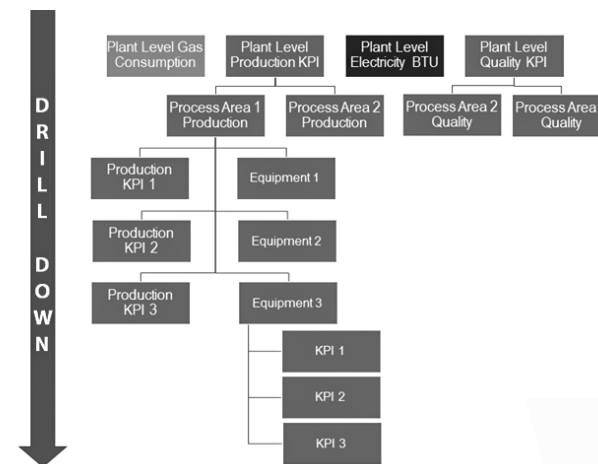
D
R
I
L
L

D
O
W
N

Plant Level Gas Consumption

Plant Level Production KPI

Plant Level Electricity BTU

Plant Level Quality KPI

Process Area 1 Production

Process Area 2 Production

Process Area 2 Quality

Process Area Quality

Production KPI 1

Equipment 1

Production KPI 2

Equipment 2

Production KPI 3

Equipment 3

KPI 1

KPI 2

KPI 3